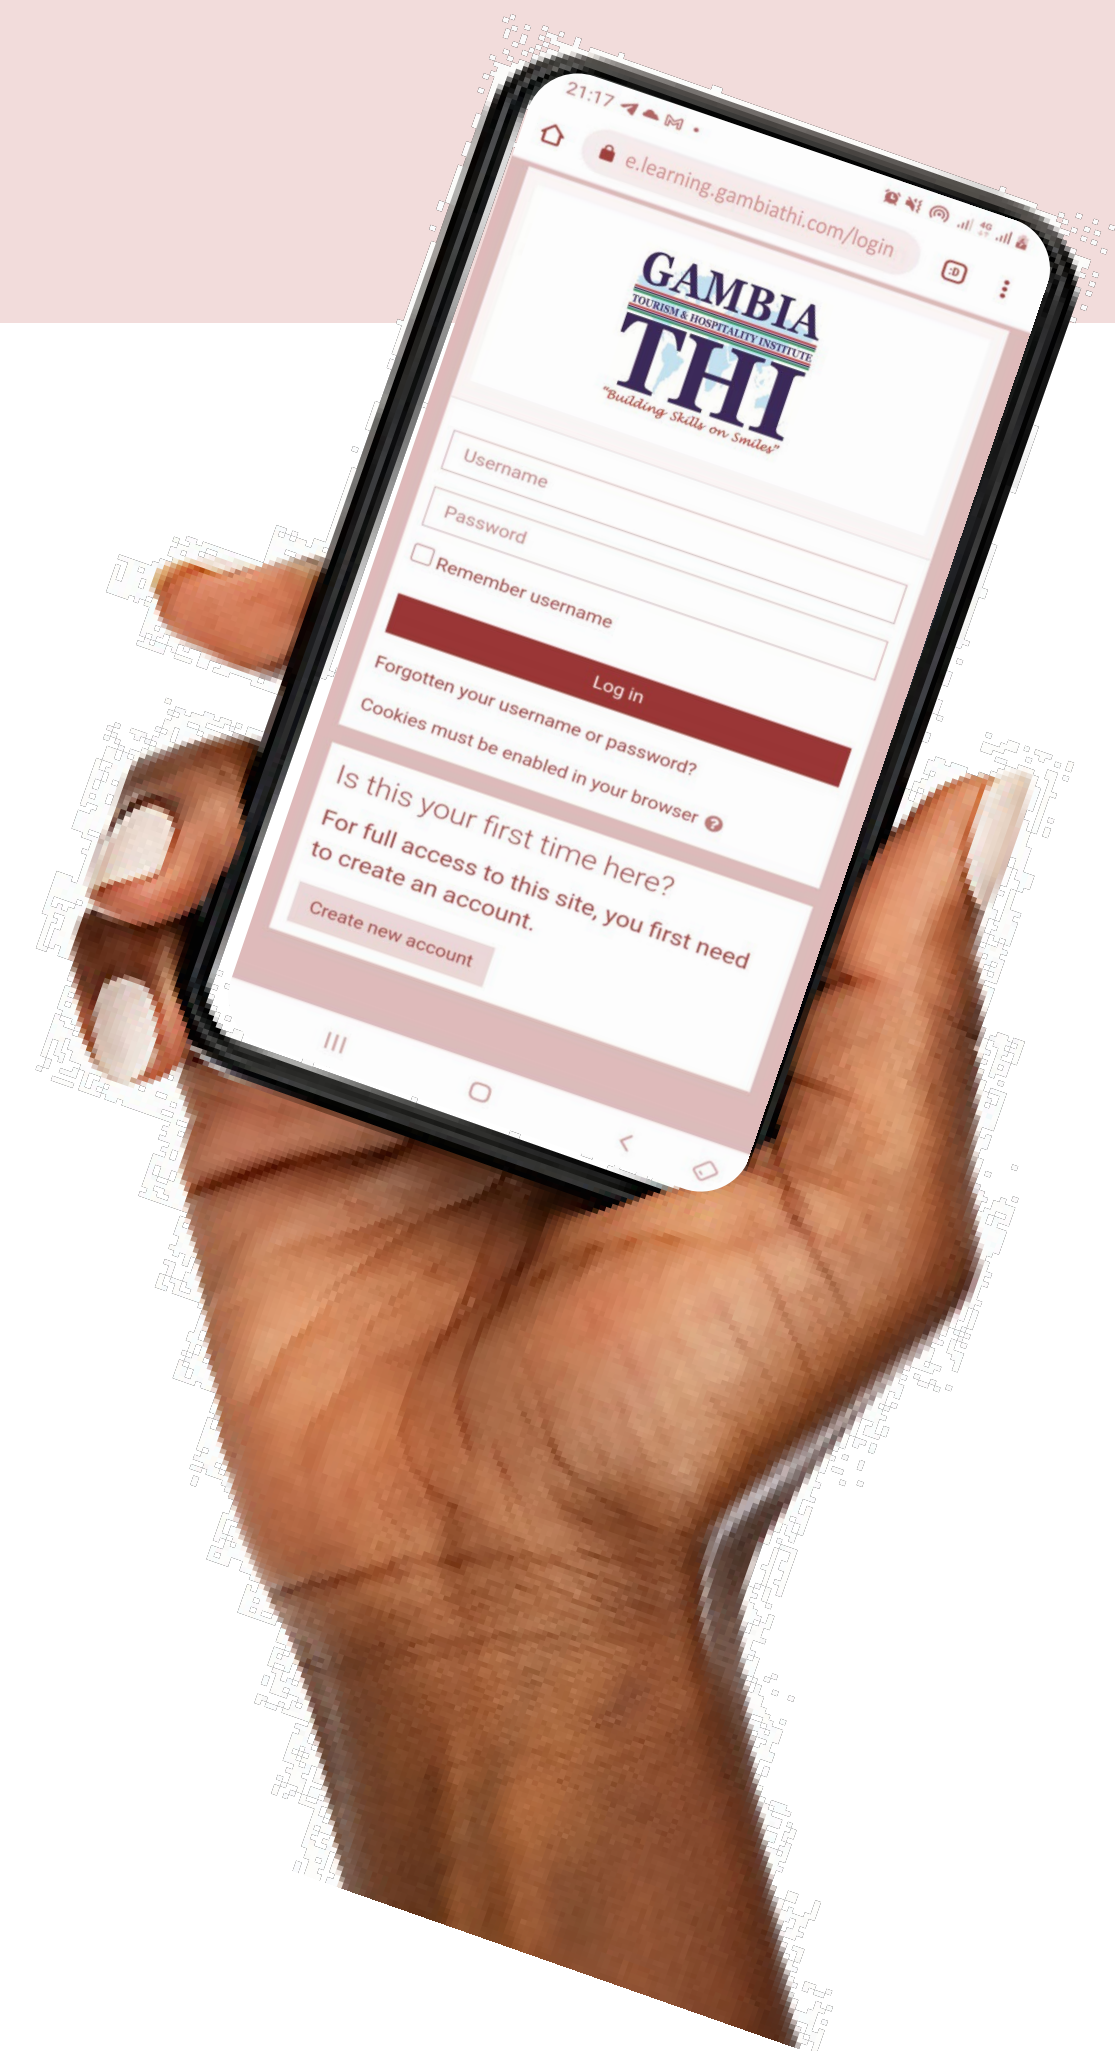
21:17

e.learning.gambiathi.com/login

GAMBIA
TOURISM & HOSPITALITY INSTITUTE
THI
"Building Skills on Smiles"

Username

Password

Remember username

Log in

Forgotten your username or password?

Cookies must be enabled in your browser

Is this your first time here?

For full access to this site, you first need to create an account.

Create new account